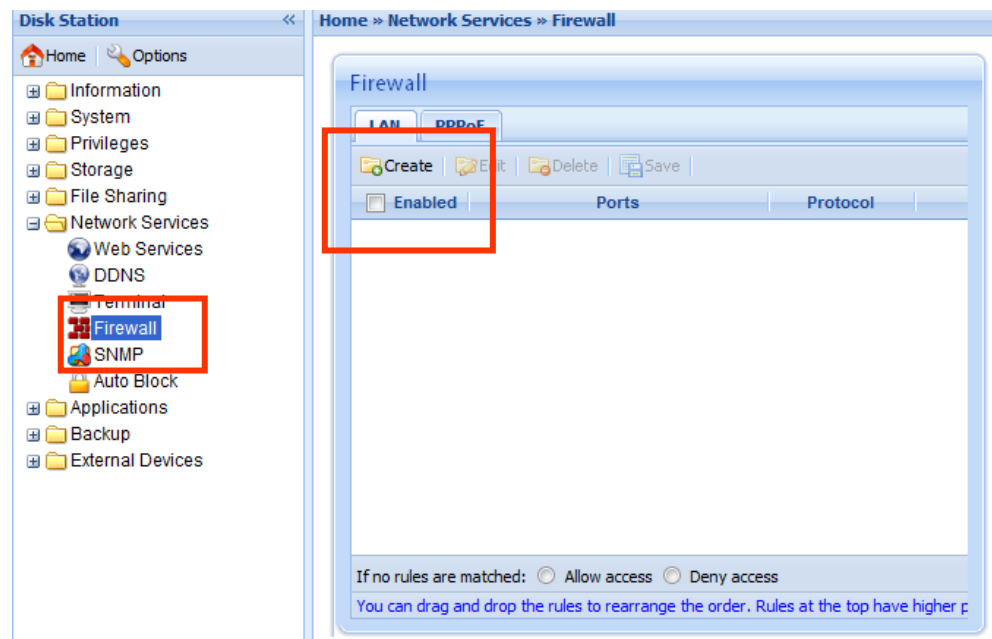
Disk Station

Home | Options

Information
System
Privileges
Storage
File Sharing
Network Services
Web Services
DDNS
Terminal
Firewall
SNMP
Auto Block
Applications
Backup
External Devices

Home » Network Services » Firewall

Firewall

LAN | PPPoE

Create | Edit | Delete | Save

| Enabled | Ports | Protocol |
|---|---|---|

If no rules are matched: Allow access Deny access

You can drag and drop the rules to rearrange the order. Rules at the top have higher p